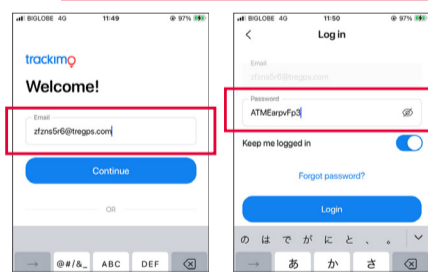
BIGLOBE 4G 11:49 97%

trackimo

Welcome!

Email

zfzns5r6@tregps.com

Continue

OR

→ @#/&_ ABC DEF ⌫

BIGLOBE 4G 11:50 97%

<

Log in

Email

zfzns5r6@tregps.com

Password

ATMEarpvFp3

Keep me logged in

Forgot password?

Login

の は で が に と 、 。

→ あ か さ ⌫